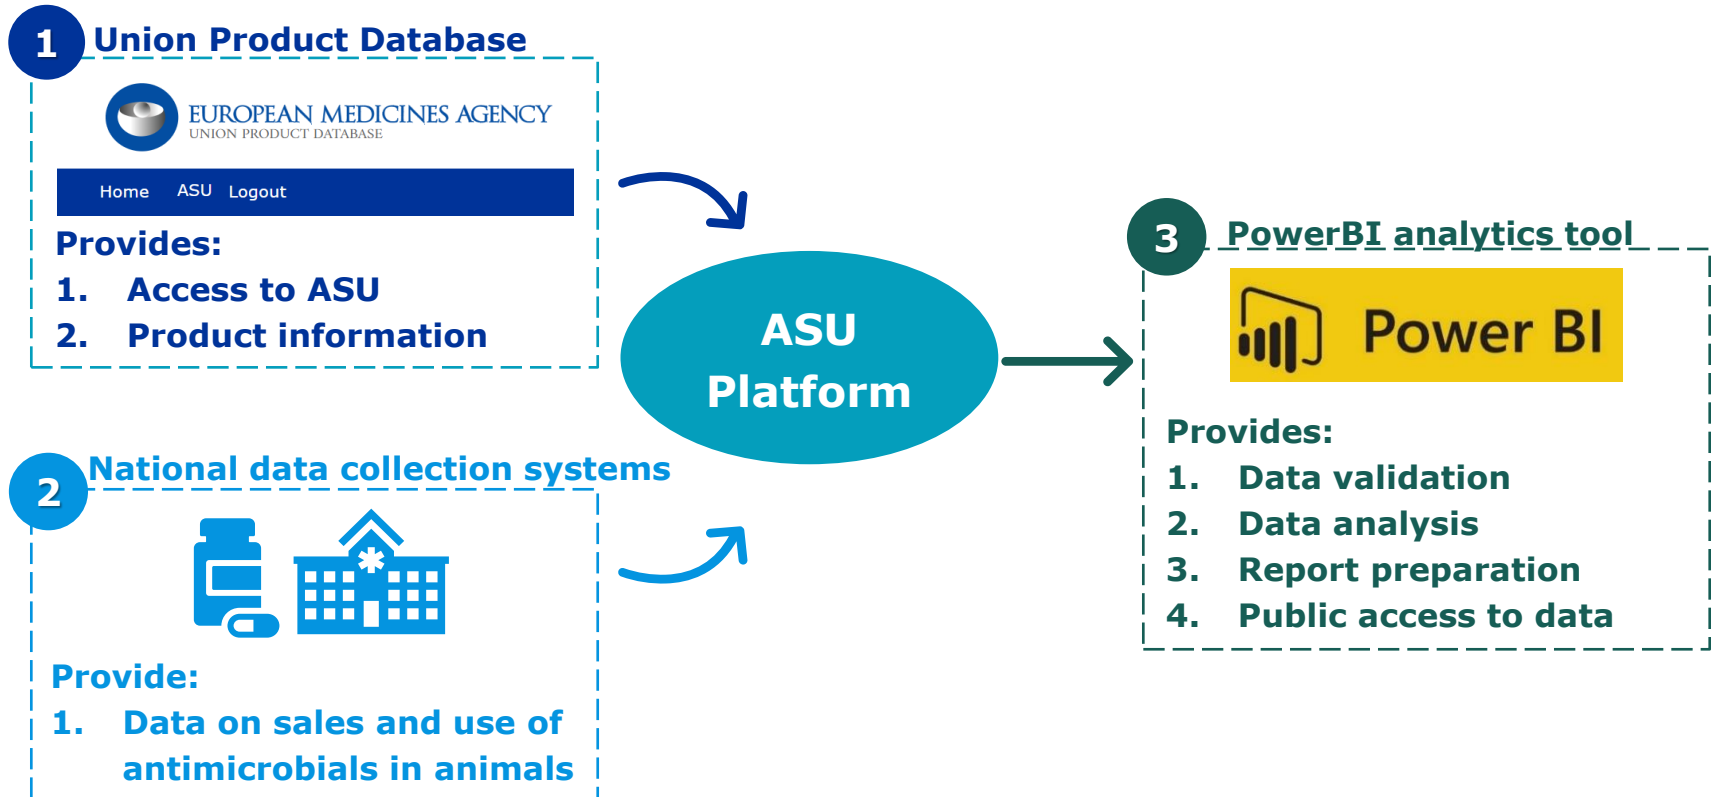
1 Union Product Database

EUROPEAN MEDICINES AGENCY
UNION PRODUCT DATABASE

Home ASU Logout

Provides:
1. Access to ASU
2. Product information

2 National data collection systems

Provide:
1. Data on sales and use of antimicrobials in animals

ASU Platform

3 PowerBI analytics tool

Power BI

Provides:
1. Data validation
2. Data analysis
3. Report preparation
4. Public access to data